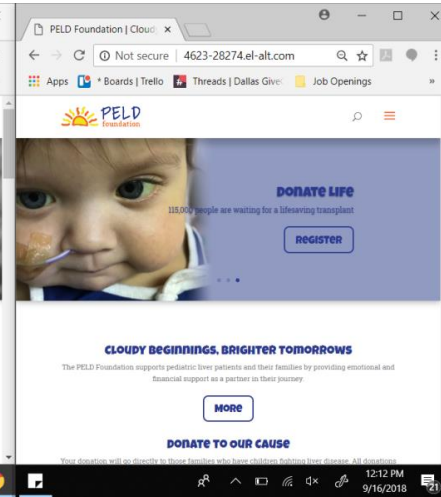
PELD Foundation | Cloud ×

Not secure | 4623-28274.el-alt.com

Apps * Boards | Trello Threads | Dallas Give Job Openings

PELD foundation

Donate Life

115,000 people are waiting for a lifesaving transplant

Register

Cloudy Beginnings, Brighter Tomorrows

The PELD Foundation supports pediatric liver patients and their families by providing emotional and financial support as a partner in their journey.

More

Donate to our cause

Your donation will go directly to those families who have children fighting liver disease. All donations

12:12 PM
9/16/2018

21